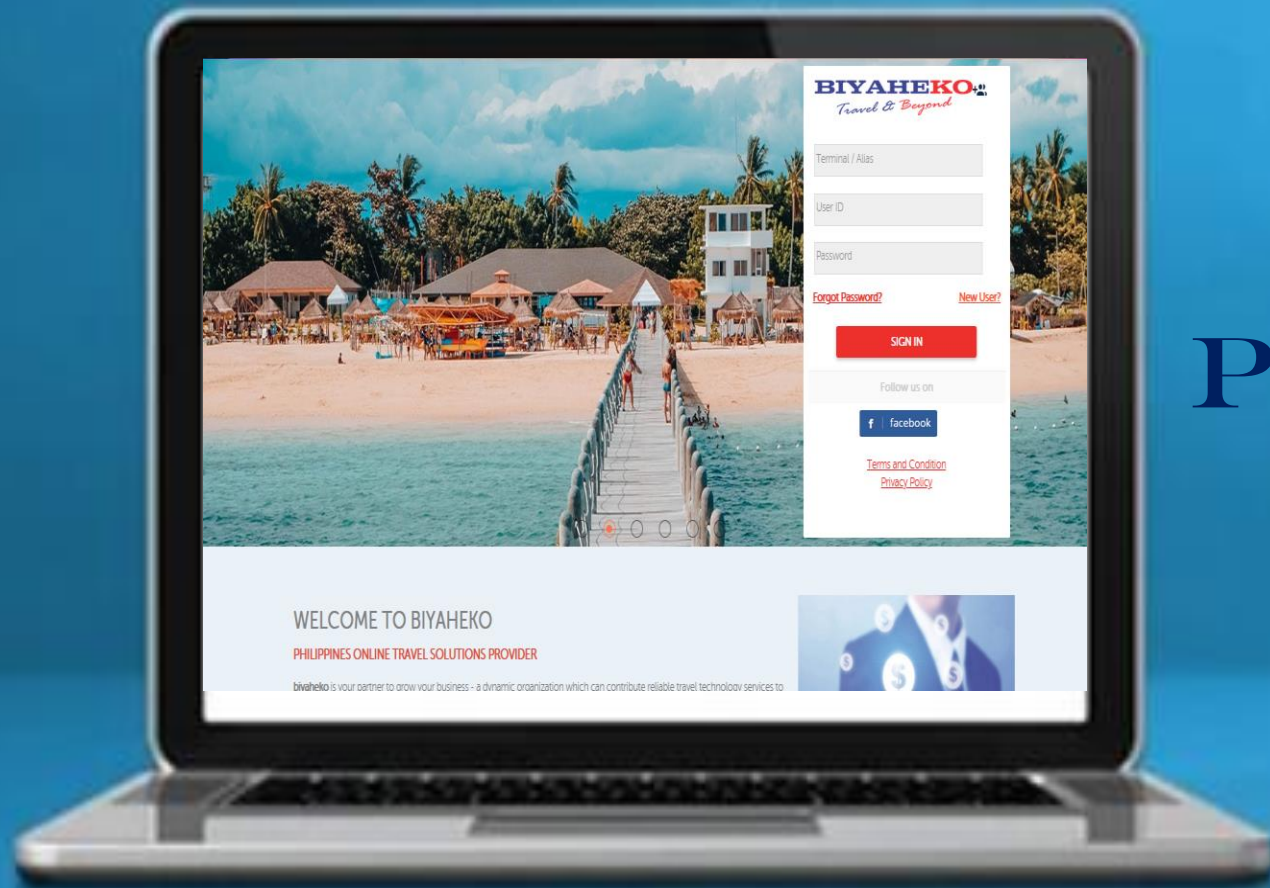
BIYAHEKO
Travel & Beyond

Terminal / Alias

User ID

Password

Forgot Password?

New User?

SIGN IN

Follow us on

f facebook

Terms and Condition
Privacy Policy

P

WELCOME TO BIYAHEKO

PHILIPPINES ONLINE TRAVEL SOLUTIONS PROVIDER

biyaheko is your partner to grow your business - a dynamic organization which can contribute reliable travel technology services to